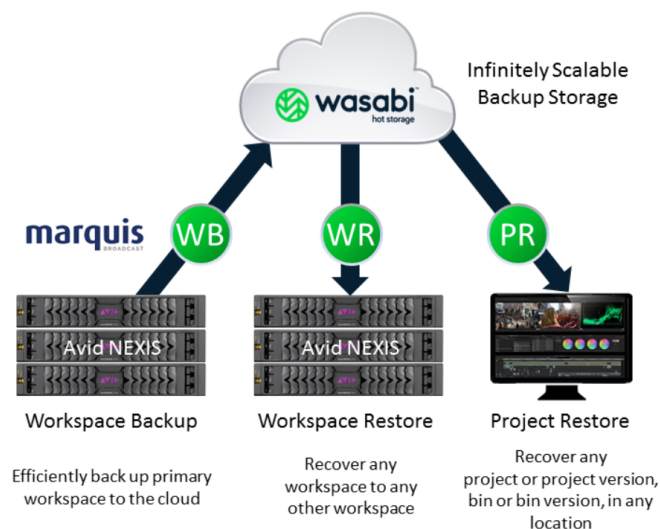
wasabi
hot storage

Infinitely Scalable Backup Storage

marquis
BROADCAST

WB

WR

PR

Avid NEXIS

Avid NEXIS

Workspace Backup

Workspace Restore

Project Restore

Efficiently back up primary workspace to the cloud

Recover any workspace to any other workspace

Recover any project or project version, bin or bin version, in any location